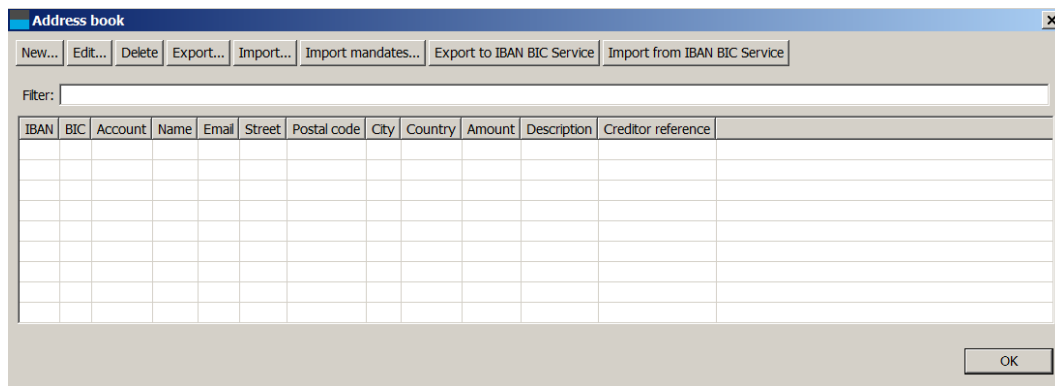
Address book

New... Edit... Delete Export... Import... Import mandates... Export to IBAN BIC Service Import from IBAN BIC Service

Filter:

| IBAN | BIC | Account | Name | Email | Street | Postal code | City | Country | Amount | Description | Creditor reference |
|---|---|---|---|---|---|---|---|---|---|---|---|

OK